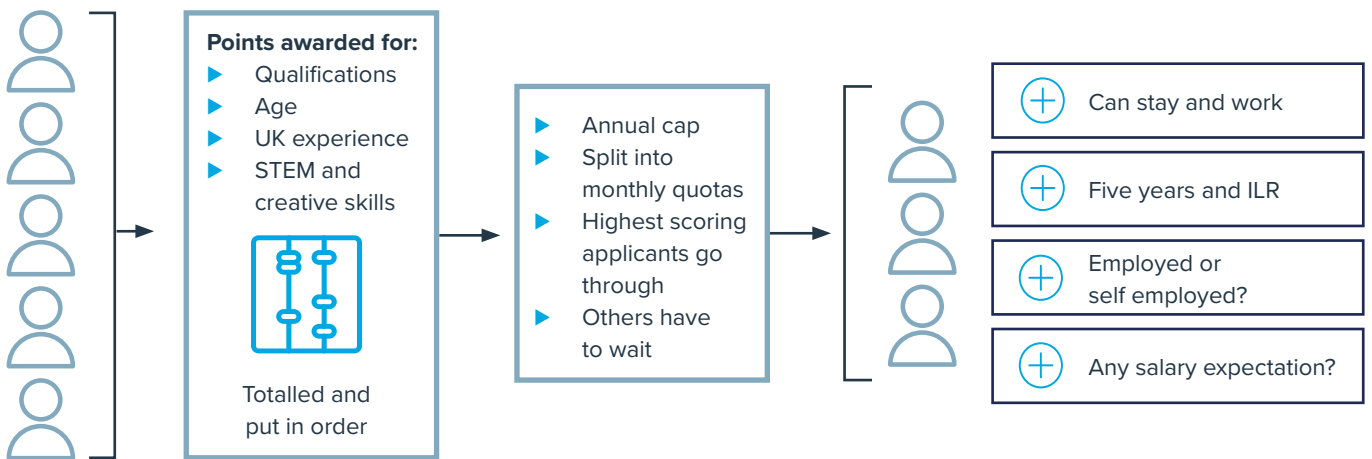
Points awarded for:
- Qualifications
- Age
- UK experience
- STEM and creative skills

Totalled and put in order

- Annual cap
- Split into monthly quotas
- Highest scoring applicants go through
- Others have to wait

Can stay and work

Five years and ILR

Employed or self employed?

Any salary expectation?